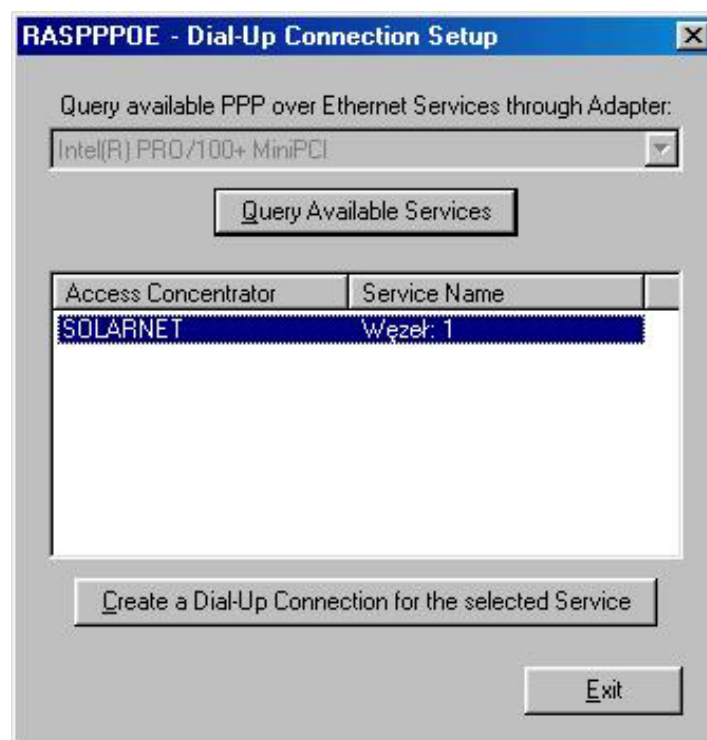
RASPPPOE - Dial-Up Connection Setup

Query available PPP over Ethernet Services through Adapter:

Intel(R) PRO/100+ MiniPCI

Query Available Services

| Access Concentrator | Service Name |
|---|---|
| SOLARNET | Węzeł: 1 |

Create a Dial-Up Connection for the selected Service

Exit